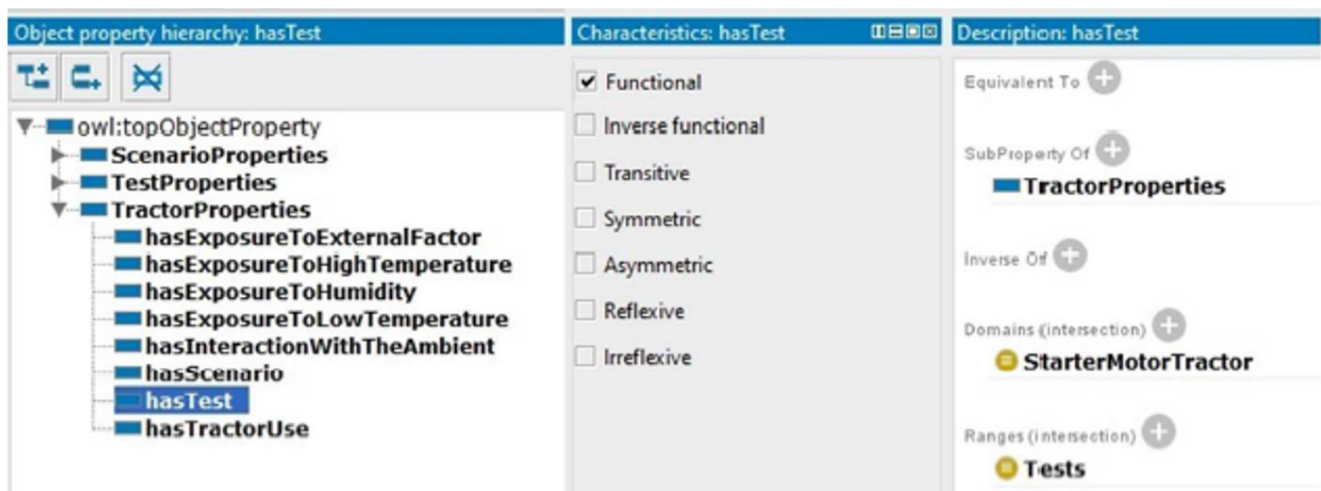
Object property hierarchy: hasTest

owl:topObjectProperty
ScenarioProperties
TestProperties
TractorProperties
hasExposureToExternalFactor
hasExposureToHighTemperature
hasExposureToHumidity
hasExposureToLowTemperature
hasInteractionWithTheAmbient
hasScenario
hasTest
hasTractorUse

Characteristics: hasTest

Functional
Inverse functional
Transitive
Symmetric
Asymmetric
Reflexive
Irreflexive

Description: hasTest

Equivalent To

SubProperty Of
TractorProperties

Inverse Of

Domains (intersection)
StarterMotorTractor

Ranges (intersection)
Tests